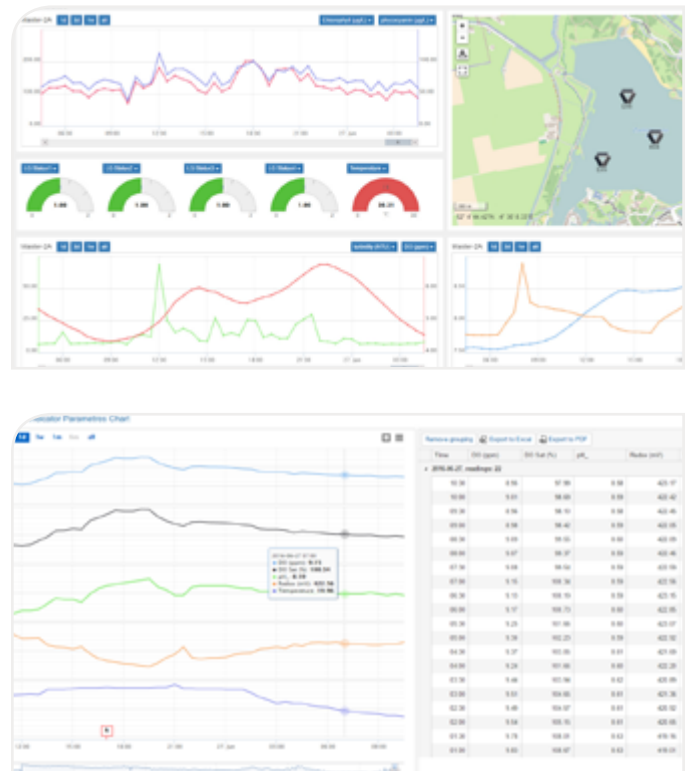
Wasser-2A 1d 3d 1w all

Chlorophyll (µg/L) ▾ phycocyanin (µg/L) ▾

I/O Status1 ▾ I/O Status2 ▾ I/O Status3 ▾ I/O Status4 ▾ Temperature ▾

1.00 1.00 1.00 1.00 26.21

Wasser-2A 1d 3d 1w all

turbidity (NTU) ▾ DO (ppm) ▾

Wasser-2A 1d 3d 1w all

27. Jun

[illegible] Parameters Chart

1d 3d 1w all

Remove grouping Export to Excel Export to PDF

| Time | DO (ppm) | DO Sat (%) | pH_ | Redox (mV) |
|---|---|---|---|---|
| ▸ 2016-06-27, readings: 22 | | | | |

12:00 18:00 21:00 27. Jun 06:00